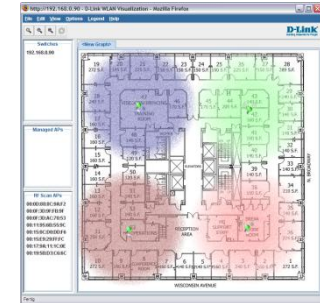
http://192.168.0.90 - D-Link WLAN Visualization - Mozilla Firefox
File Edit View Options Legend Help
D-Link
Switches
192.168.0.90
<New Graph>
Managed APs
RF Scan APs
00:80:C8:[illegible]
00:0F:3D:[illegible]
00:0F:3D:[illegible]
00:11:95:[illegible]
00:15:E9:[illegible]
00:15:E9:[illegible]
00:17:9A:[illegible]
00:19:5B:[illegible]
19
272 S.F.
23
24
25
28
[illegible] S.F.
TRAINING ROOM
180 S.F.
14
10
34
RECEPTION AREA
WISCONSIN AVENUE
7
6
5
4
3
1
272 S.F.
Done